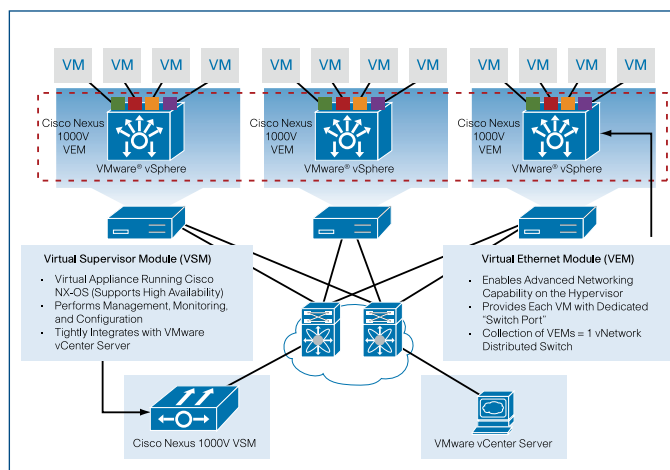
VM VM VM VM

VM VM VM VM

VM VM VM VM

Cisco Nexus 1000V VEM

VMware® vSphere

Cisco Nexus 1000V VEM

VMware® vSphere

Cisco Nexus 1000V VEM

VMware® vSphere

Virtual Supervisor Module (VSM)

- Virtual Appliance Running Cisco NX-OS (Supports High Availability)
- Performs Management, Monitoring, and Configuration
- Tightly Integrates with VMware vCenter Server

Virtual Ethernet Module (VEM)

- Enables Advanced Networking Capability on the Hypervisor
- Provides Each VM with Dedicated "Switch Port"
- Collection of VEMs = 1 vNetwork Distributed Switch

Cisco Nexus 1000V VSM

VMware vCenter Server